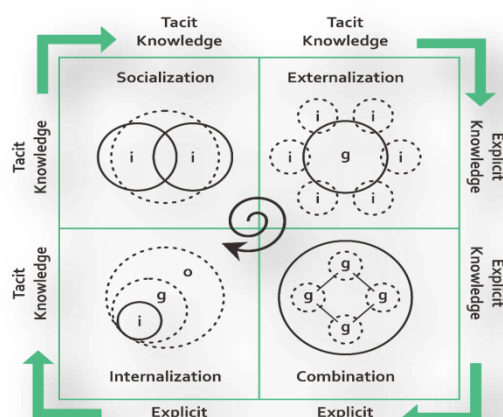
Tacit Knowledge

Tacit Knowledge

Tacit Knowledge

Socialization

i

i

Externalization

i

i

i

g

i

i

i

Explicit Knowledge

Tacit Knowledge

o

g

i

Internalization

g

g

g

g

Combination

Explicit Knowledge

Explicit

Explicit